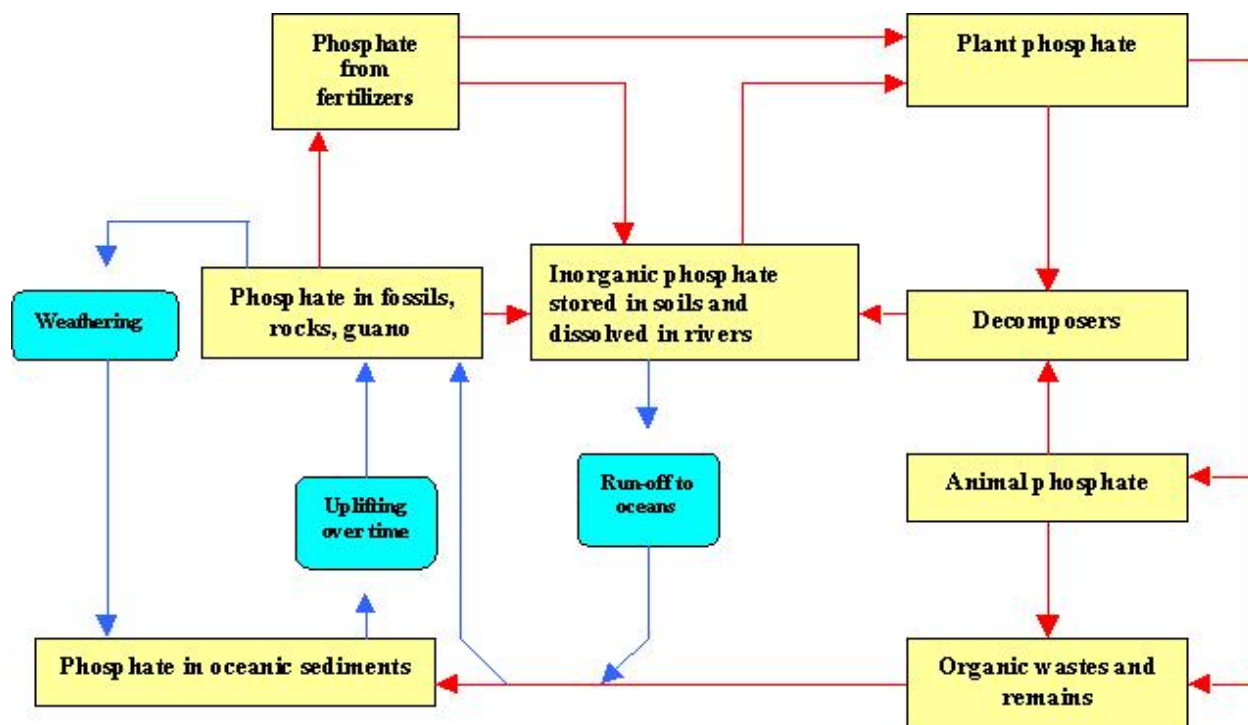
Phosphate from fertilizers

Plant phosphate

Weathering

Phosphate in fossils, rocks, guano

Inorganic phosphate stored in soils and dissolved in rivers

Decomposers

Uplifting over time

Run-off to oceans

Animal phosphate

Phosphate in oceanic sediments

Organic wastes and remains